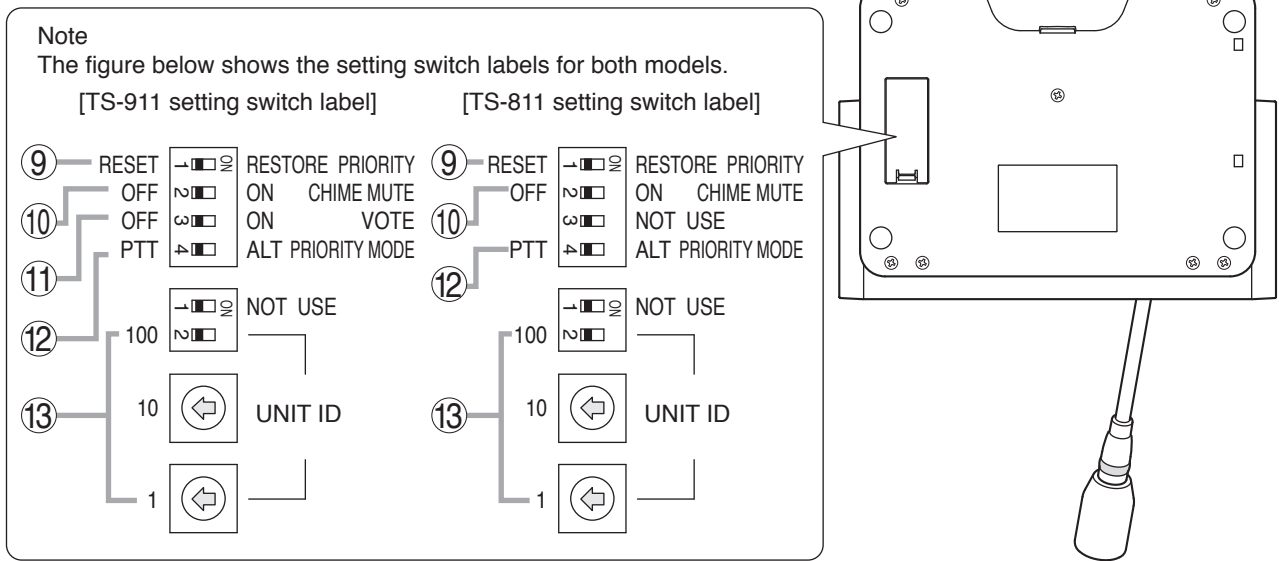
Note

The figure below shows the setting switch labels for both models.

[TS-911 setting switch label]

⑨ RESET 1 ON RESTORE PRIORITY
⑩ OFF 2 ON CHIME MUTE
⑪ OFF 3 ON VOTE
⑫ PTT 4 ALT PRIORITY MODE

1 ON NOT USE
100 2

⑬ 10 UNIT ID

1

[TS-811 setting switch label]

⑨ RESET 1 ON RESTORE PRIORITY
⑩ OFF 2 ON CHIME MUTE
3 NOT USE
⑫ PTT 4 ALT PRIORITY MODE

1 ON NOT USE
100 2

⑬ 10 UNIT ID

1